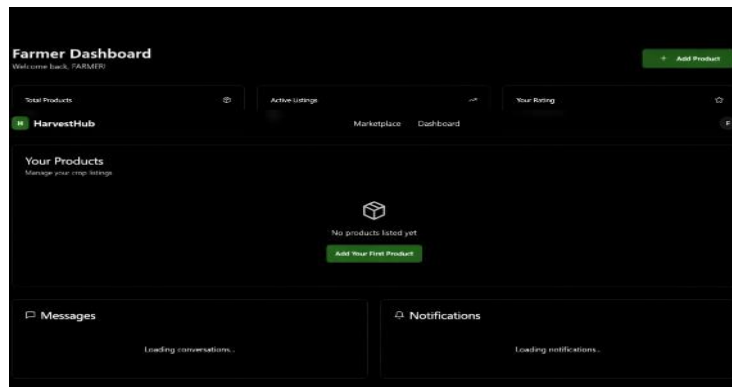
Farmer Dashboard
Welcome back, FARMER!

+ Add Product

Total Products

Active Listings

Your Rating

H HarvestHub

Marketplace Dashboard

F

Your Products
Manage your crop listings

No products listed yet

Add Your First Product

Messages

Loading conversations...

Notifications

Loading notifications...